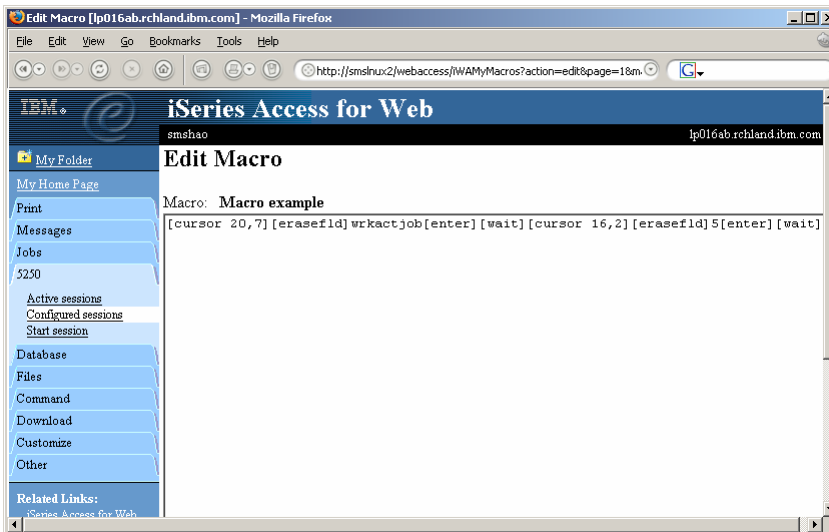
Edit Macro [lp016ab.rchland.ibm.com] - Mozilla Firefox

File Edit View Go Bookmarks Tools Help

http://smslnux2/webaccess/iWAMyMacros?action=edit&page=1&m

IBM.

iSeries Access for Web

smshao

lp016ab.rchland.ibm.com

My Folder

My Home Page

Print

Messages

Jobs

5250

Active sessions

Configured sessions

Start session

Database

Files

Command

Download

Customize

Other

Related Links:

iSeries Access for Web

Edit Macro

Macro: **Macro example**

[cursor 20,7][erasefld]wrkactjob[enter][wait][cursor 16,2][erasefld]5[enter][wait]